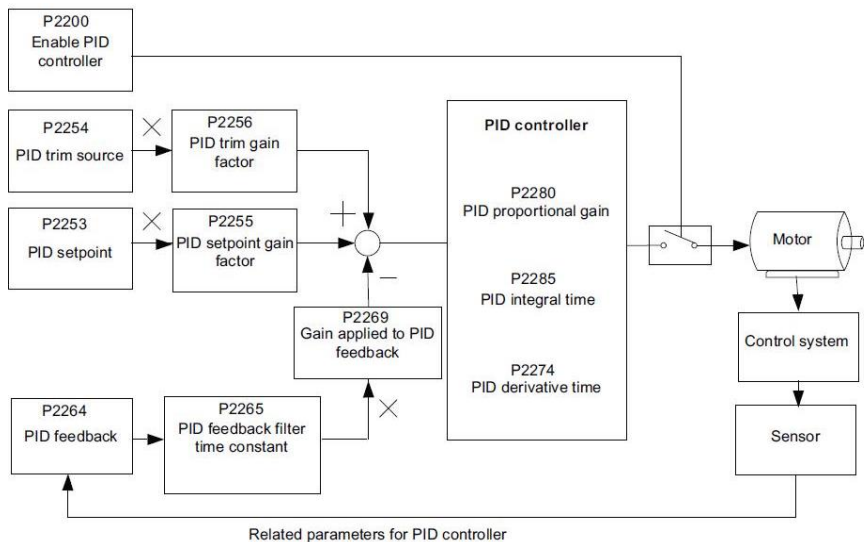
P2200
Enable PID controller

P2254
PID trim source

×

P2256
PID trim gain factor

P2253
PID setpoint

×

P2255
PID setpoint gain factor

+

−

P2269
Gain applied to PID feedback

P2264
PID feedback

P2265
PID feedback filter time constant

×

PID controller

P2280
PID proportional gain

P2285
PID integral time

P2274
PID derivative time

Motor

Control system

Sensor

Related parameters for PID controller